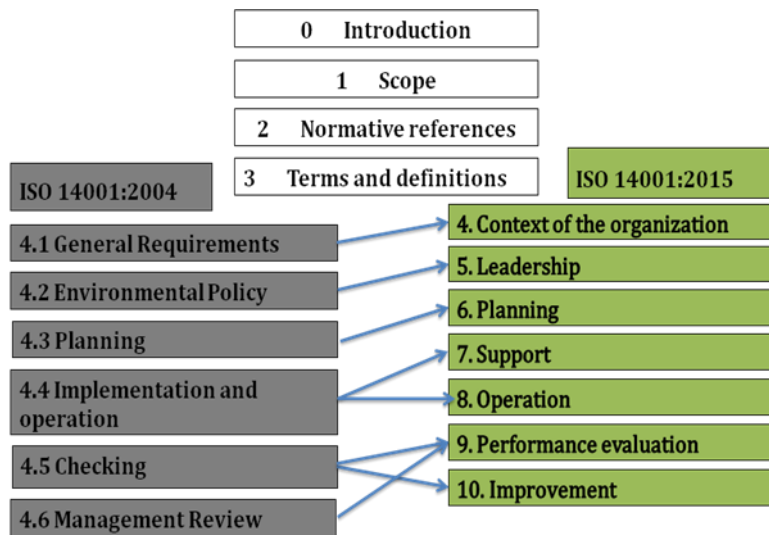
0 Introduction

1 Scope

2 Normative references

3 Terms and definitions

ISO 14001:2004

4.1 General Requirements

4.2 Environmental Policy

4.3 Planning

4.4 Implementation and operation

4.5 Checking

4.6 Management Review

ISO 14001:2015

4. Context of the organization

5. Leadership

6. Planning

7. Support

8. Operation

9. Performance evaluation

10. Improvement